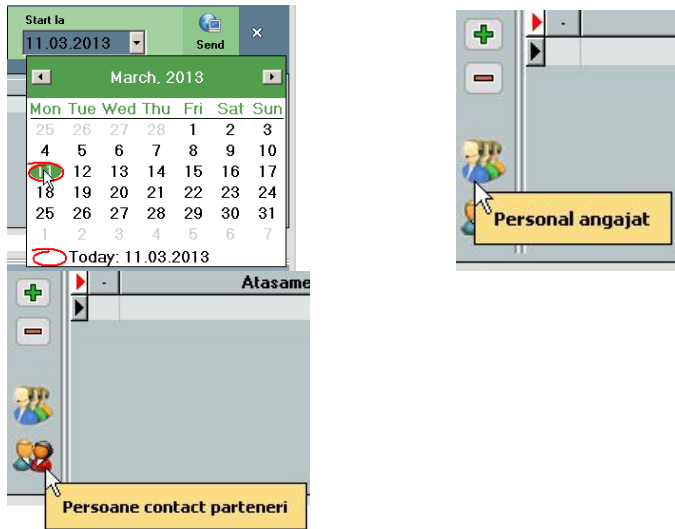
Start la
11.03.2013
Send

March, 2013

| Mon | Tue | Wed | Thu | Fri | Sat | Sun |
|---|---|---|---|---|---|---|
| 25 | 26 | 27 | 28 | 1 | 2 | 3 |
| 4 | 5 | 6 | 7 | 8 | 9 | 10 |
| 11 | 12 | 13 | 14 | 15 | 16 | 17 |
| 18 | 19 | 20 | 21 | 22 | 23 | 24 |
| 25 | 26 | 27 | 28 | 29 | 30 | 31 |
| 1 | 2 | 3 | 4 | 5 | 6 | 7 |

Today: 11.03.2013

Atasame

Persoane contact parteneri

Personal angajat